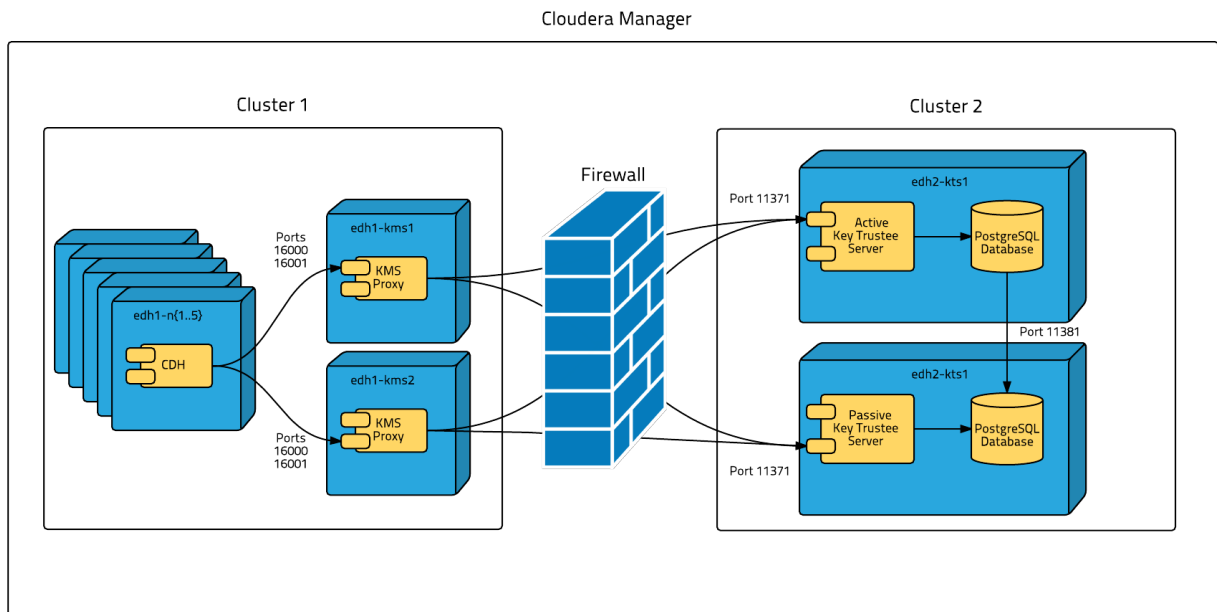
Cloudera Manager

Cluster 1

edh1-n{1..5}

CDH

Ports
16000
16001

edh1-kms1

KMS
Proxy

Ports
16000
16001

edh1-kms2

KMS
Proxy

Firewall

Cluster 2

Port 11371

edh2-kts1

Active
Key Trustee
Server

PostgreSQL
Database

Port 11381

edh2-kts1

Passive
Key Trustee
Server

PostgreSQL
Database

Port 11371